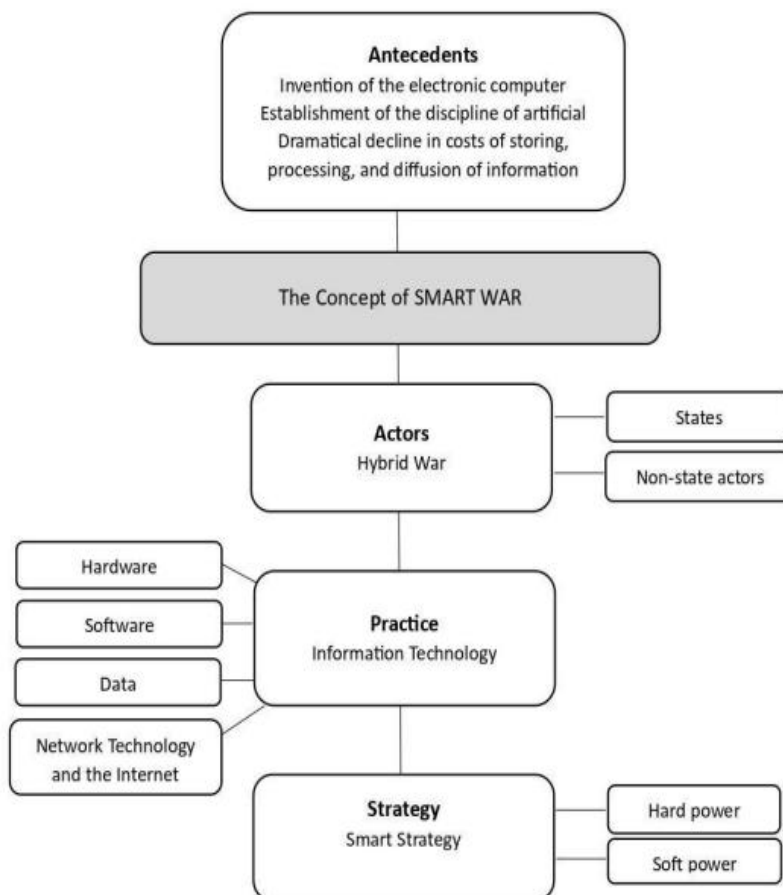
Antecedents
Invention of the electronic computer
Establishment of the discipline of artificial
Dramatical decline in costs of storing, processing, and diffusion of information

The Concept of SMART WAR

Actors
Hybrid War

States

Non-state actors

Hardware

Software

Data

Network Technology and the Internet

Practice
Information Technology

Strategy
Smart Strategy

Hard power

Soft power